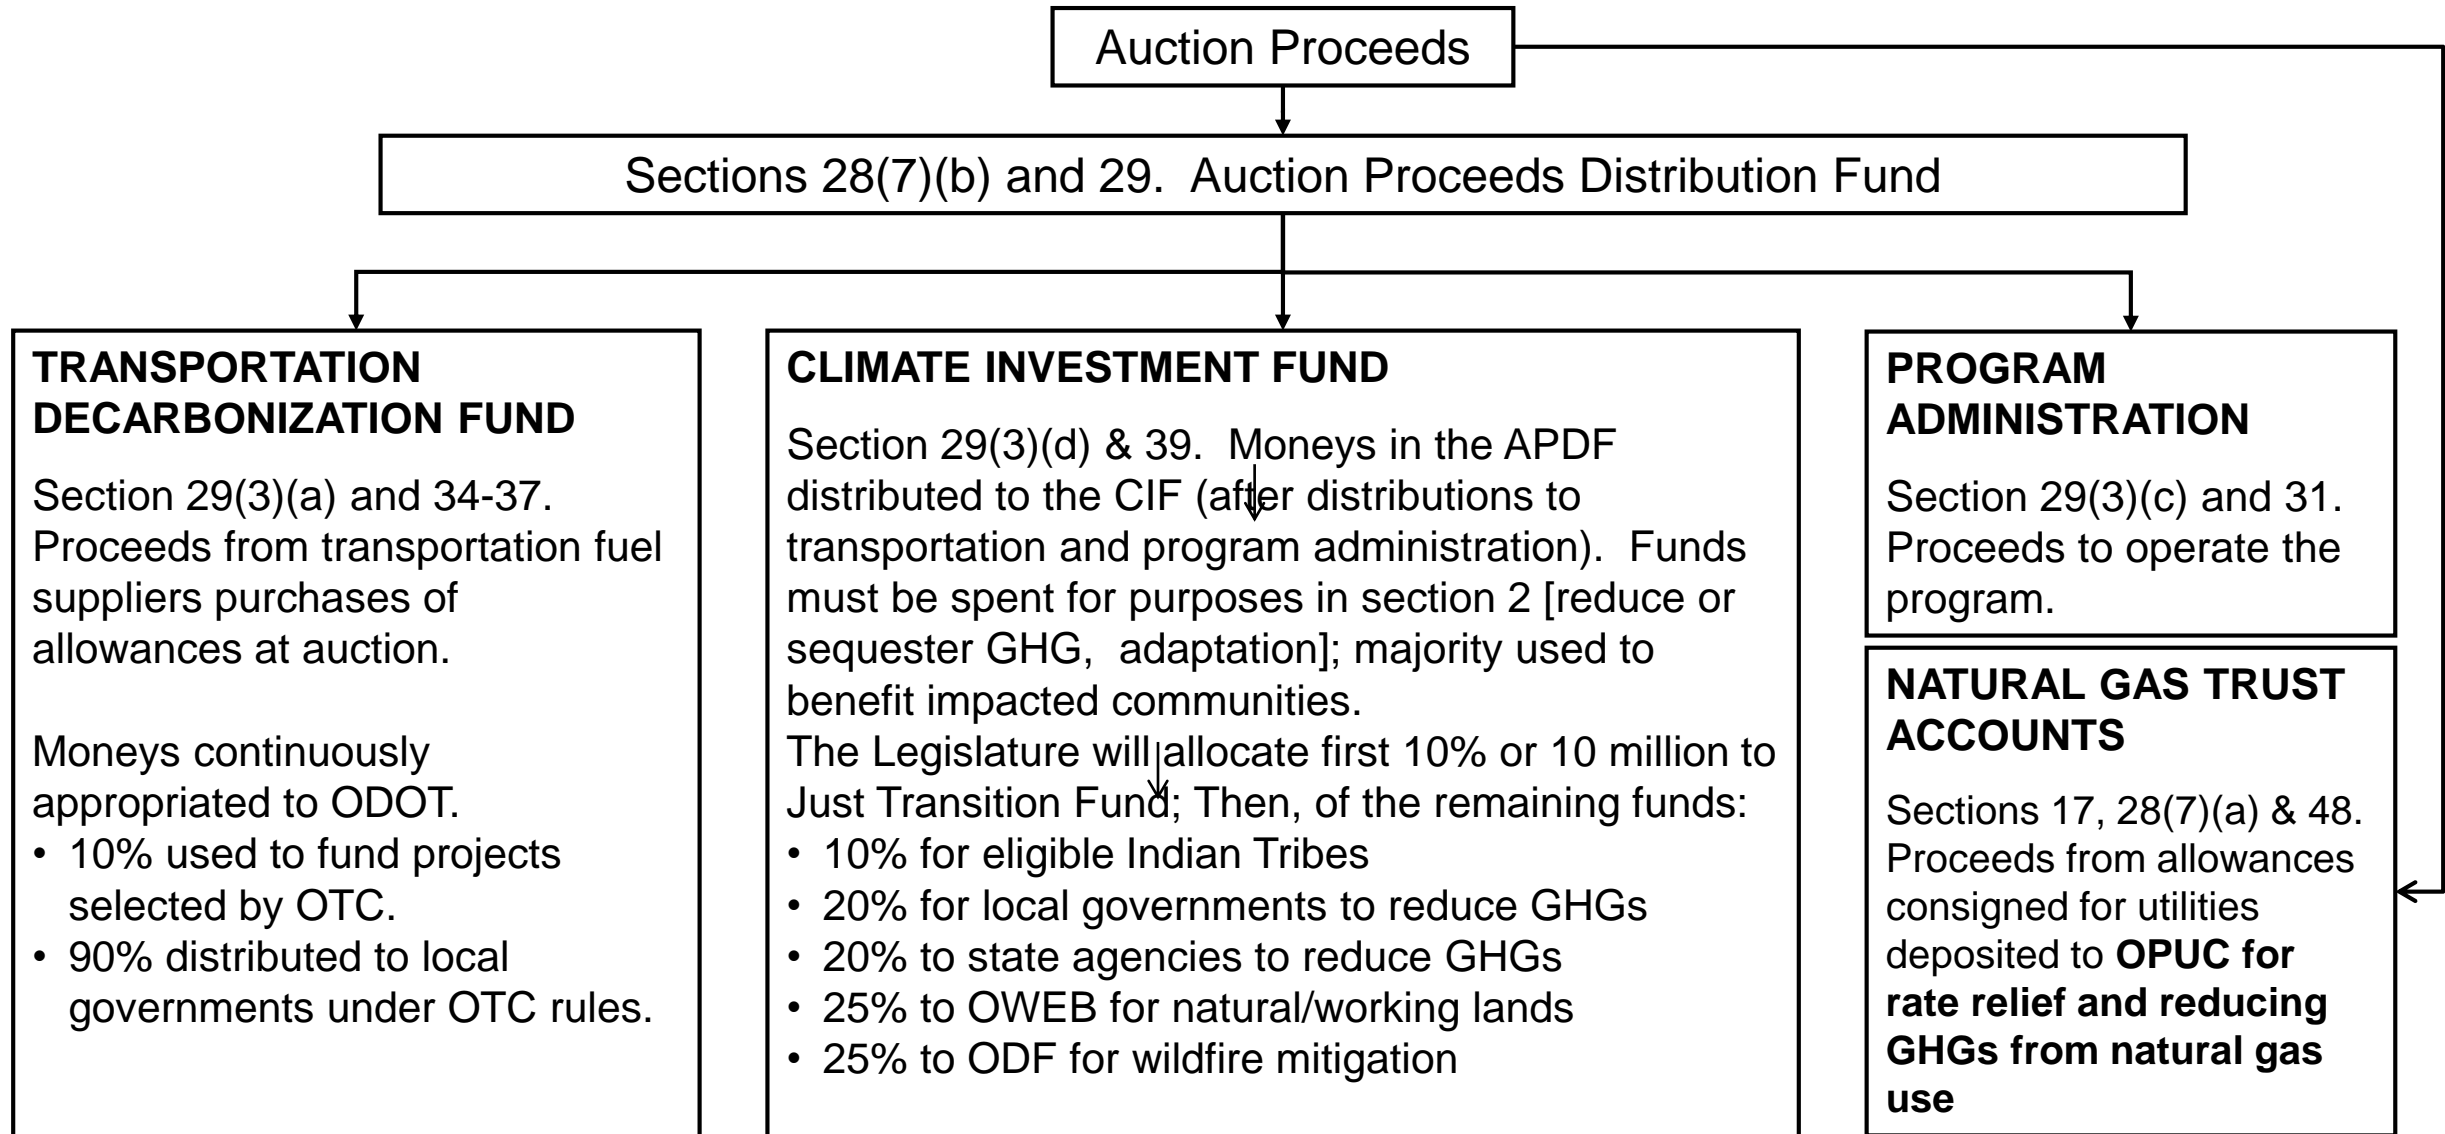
Auction Proceeds

Sections 28(7)(b) and 29. Auction Proceeds Distribution Fund

**TRANSPORTATION DECARBONIZATION FUND**

Section 29(3)(a) and 34-37. Proceeds from transportation fuel suppliers purchases of allowances at auction.

Moneys continuously appropriated to ODOT.
• 10% used to fund projects selected by OTC.
• 90% distributed to local governments under OTC rules.

**CLIMATE INVESTMENT FUND**

Section 29(3)(d) & 39. Moneys in the APDF distributed to the CIF (after distributions to transportation and program administration). Funds must be spent for purposes in section 2 [reduce or sequester GHG, adaptation]; majority used to benefit impacted communities.
The Legislature will allocate first 10% or 10 million to Just Transition Fund; Then, of the remaining funds:
• 10% for eligible Indian Tribes
• 20% for local governments to reduce GHGs
• 20% to state agencies to reduce GHGs
• 25% to OWEB for natural/working lands
• 25% to ODF for wildfire mitigation

**PROGRAM ADMINISTRATION**

Section 29(3)(c) and 31. Proceeds to operate the program.

**NATURAL GAS TRUST ACCOUNTS**

Sections 17, 28(7)(a) & 48. Proceeds from allowances consigned for utilities deposited to **OPUC for rate relief and reducing GHGs from natural gas use**